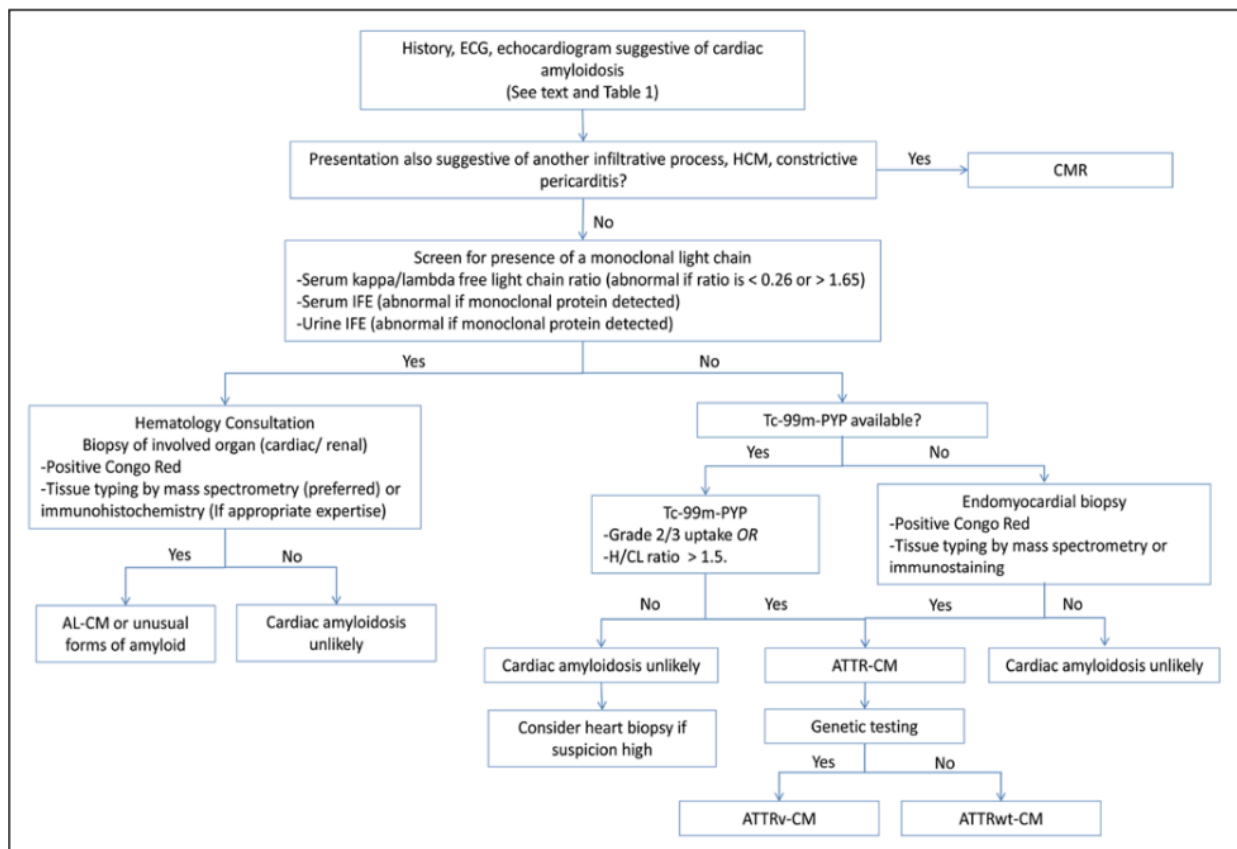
History, ECG, echocardiogram suggestive of cardiac amyloidosis
(See text and Table 1)

Presentation also suggestive of another infiltrative process, HCM, constrictive pericarditis?

Yes

CMR

No

Screen for presence of a monoclonal light chain
-Serum kappa/lambda free light chain ratio (abnormal if ratio is < 0.26 or > 1.65)
-Serum IFE (abnormal if monoclonal protein detected)
-Urine IFE (abnormal if monoclonal protein detected)

Yes

No

Hematology Consultation
Biopsy of involved organ (cardiac/ renal)
-Positive Congo Red
-Tissue typing by mass spectrometry (preferred) or immunohistochemistry (If appropriate expertise)

Yes

No

AL-CM or unusual forms of amyloid

Cardiac amyloidosis unlikely

Tc-99m-PYP available?

Yes

No

Tc-99m-PYP
-Grade 2/3 uptake *OR*
-H/CL ratio > 1.5.

Endomyocardial biopsy
-Positive Congo Red
-Tissue typing by mass spectrometry or immunostaining

No

Yes

Yes

No

Cardiac amyloidosis unlikely

ATTR-CM

Cardiac amyloidosis unlikely

Consider heart biopsy if suspicion high

Genetic testing

Yes

No

ATTRv-CM

ATTRwt-CM